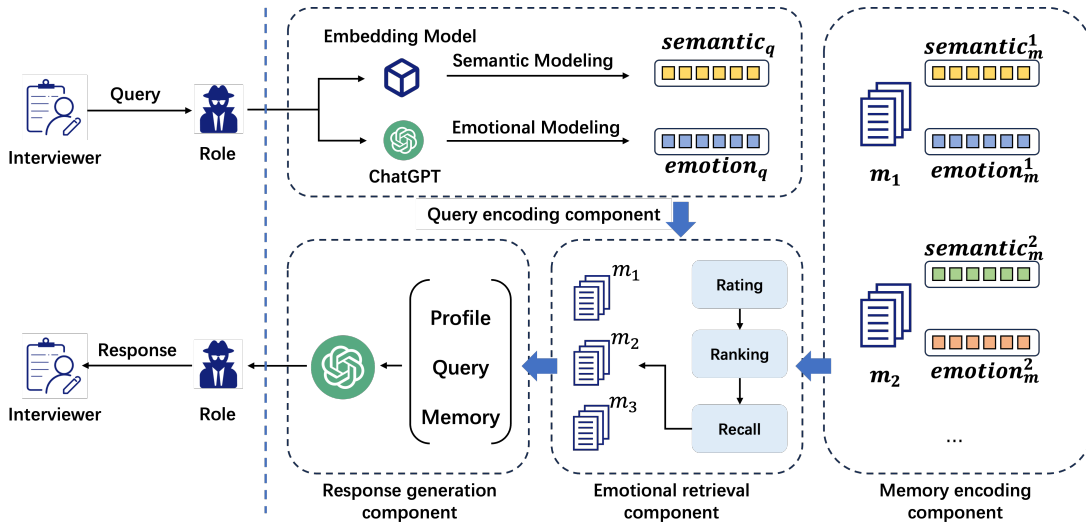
Query

Interviewer

Role

Embedding Model

Semantic Modeling

$semantic_q$

ChatGPT

Emotional Modeling

$emotion_q$

$semantic_m^1$

$m_1$

$emotion_m^1$

$semantic_m^2$

$m_2$

$emotion_m^2$

...

Memory encoding component

Query encoding component

$m_1$

$m_2$

$m_3$

Rating

Ranking

Recall

Emotional retrieval component

Profile

Query

Memory

Response generation component

Response

Interviewer

Role